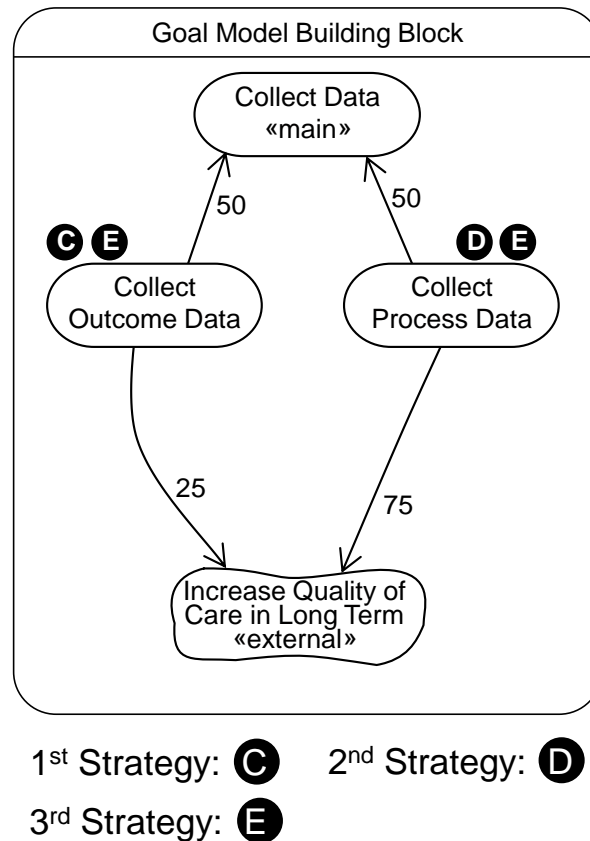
Goal Model Building Block

Collect Data
«main»

50

50

C E

D E

Collect
Outcome Data

Collect
Process Data

25

75

Increase Quality of
Care in Long Term
«external»

1$^{st}$ Strategy: C 2$^{nd}$ Strategy: D

3$^{rd}$ Strategy: E